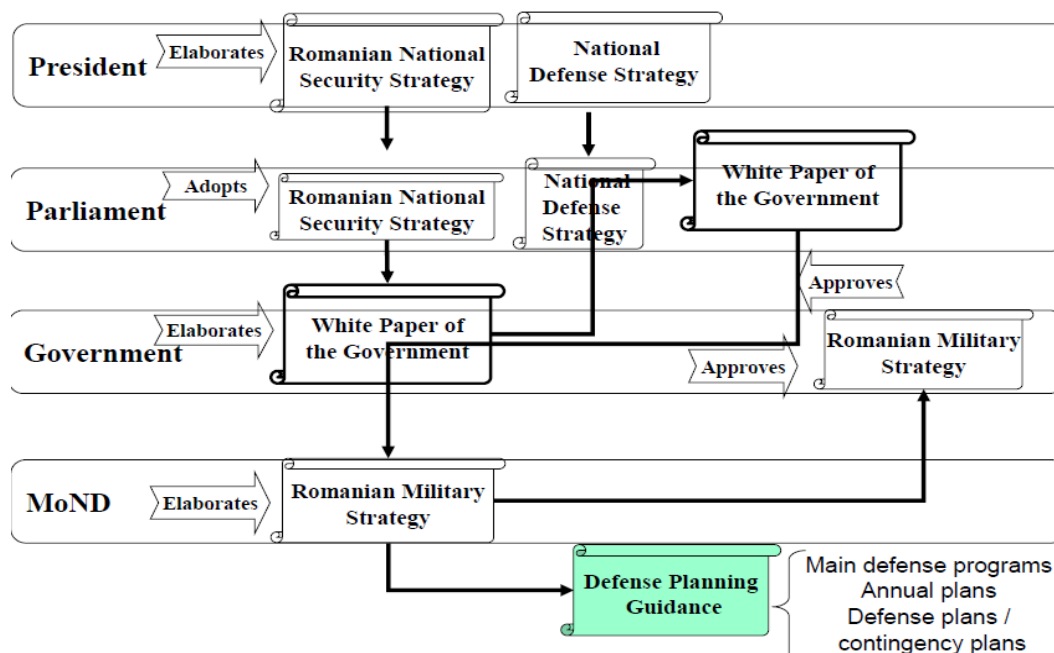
President

Elaborates

Romanian National Security Strategy

National Defense Strategy

Parliament

Adopts

Romanian National Security Strategy

National Defense Strategy

White Paper of the Government

Approves

Government

Elaborates

White Paper of the Government

Approves

Romanian Military Strategy

MoND

Elaborates

Romanian Military Strategy

Defense Planning Guidance

Main defense programs
Annual plans
Defense plans / contingency plans